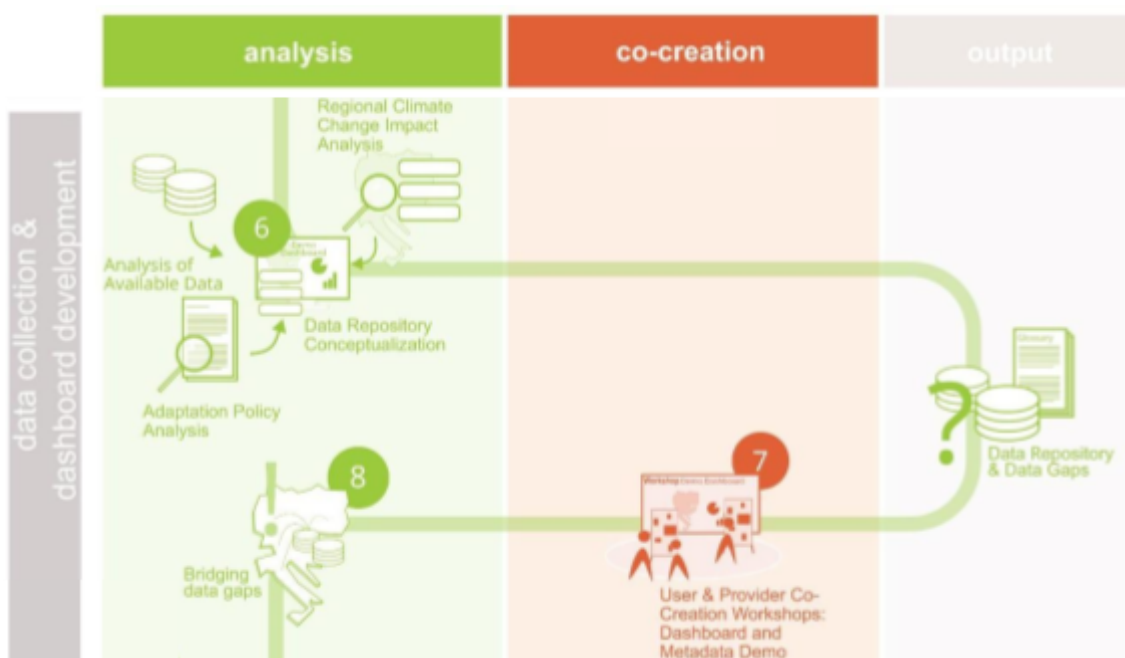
analysis

co-creation

output

data collection & dashboard development

Regional Climate Change Impact Analysis

6

Analysis of Available Data

Demo Dashboard

Data Repository Conceptualization

Adaptation Policy Analysis

Glossary

?

Data Repository & Data Gaps

8

7

Workshop Demo Dashboard

Bridging data gaps

User & Provider Co-Creation Workshops: Dashboard and Metadata Demo